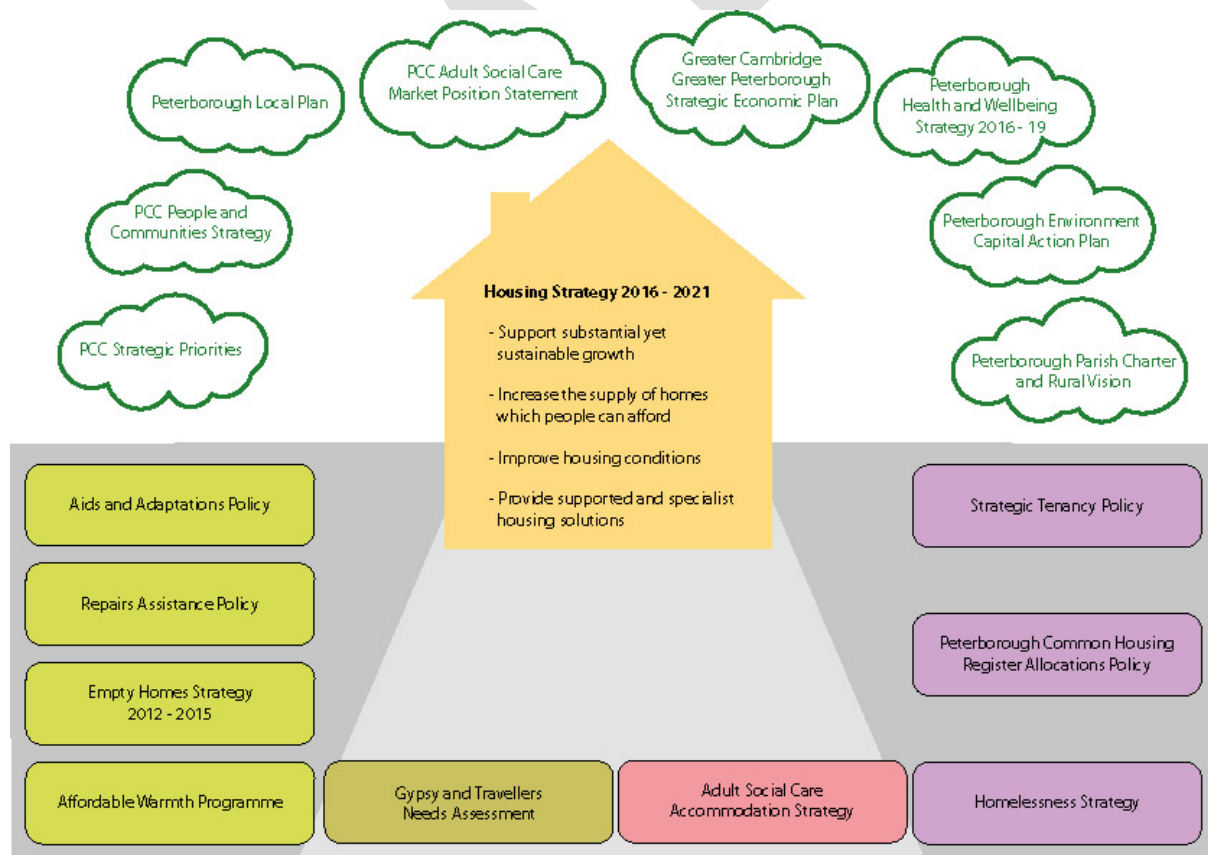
Peterborough Local Plan

PCC Adult Social Care Market Position Statement

Greater Cambridge Greater Peterborough Strategic Economic Plan

Peterborough Health and Wellbeing Strategy 2016 - 19

PCC People and Communities Strategy

Peterborough Environment Capital Action Plan

PCC Strategic Priorities

Peterborough Parish Charter and Rural Vision

**Housing Strategy 2016 - 2021**

- Support substantial yet sustainable growth

- Increase the supply of homes which people can afford

- Improve housing conditions

- Provide supported and specialist housing solutions

Aids and Adaptations Policy

Repairs Assistance Policy

Empty Homes Strategy 2012 - 2015

Affordable Warmth Programme

Gypsy and Travellers Needs Assessment

Adult Social Care Accommodation Strategy

Strategic Tenancy Policy

Peterborough Common Housing Register Allocations Policy

Homelessness Strategy